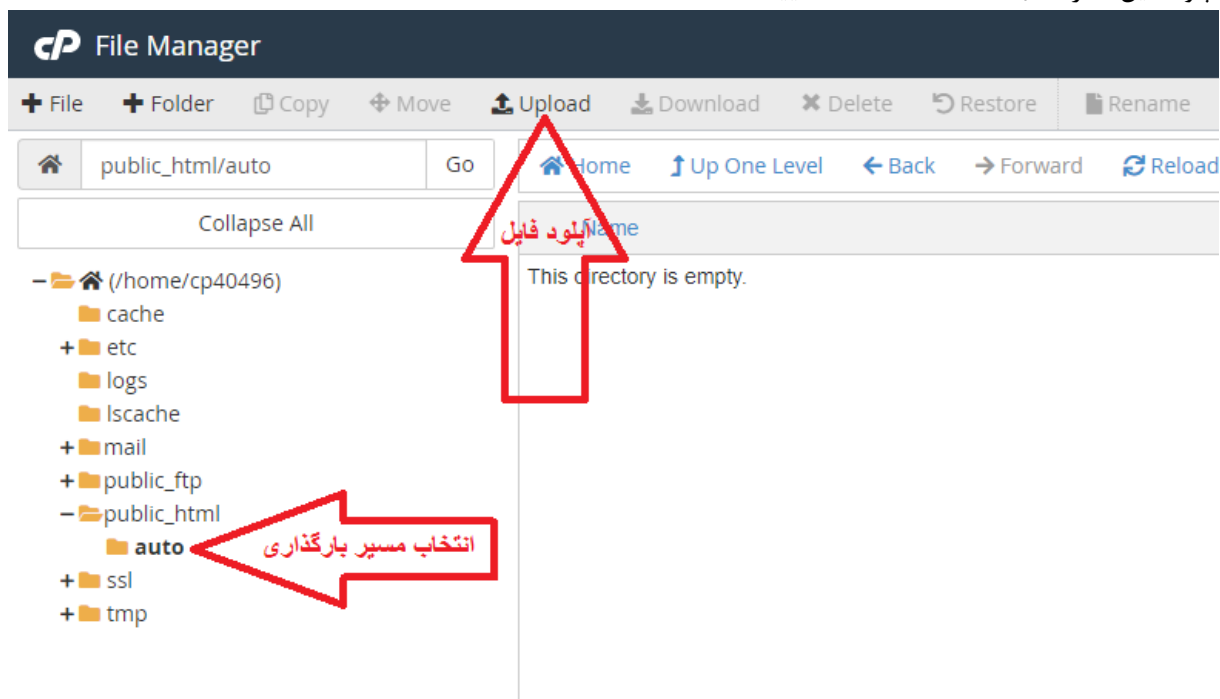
cP File Manager

+ File + Folder Copy Move Upload Download Delete Restore Rename

public_html/auto Go

Home Up One Level Back Forward Reload

Collapse All

Name

آپلود فایل

This directory is empty.

– (/home/cp40496)
cache
+ etc
logs
lscache
+ mail
+ public_ftp
– public_html
auto
+ ssl
+ tmp

انتخاب مسیر بارگذاری